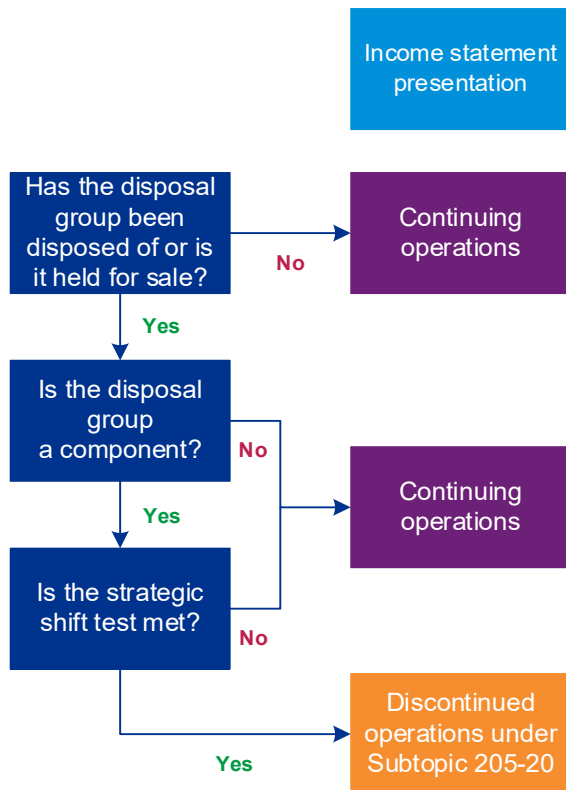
Income statement presentation

Has the disposal group been disposed of or is it held for sale?

No

Continuing operations

Yes

Is the disposal group a component?

No

Continuing operations

Yes

Is the strategic shift test met?

No

Yes

Discontinued operations under Subtopic 205-20